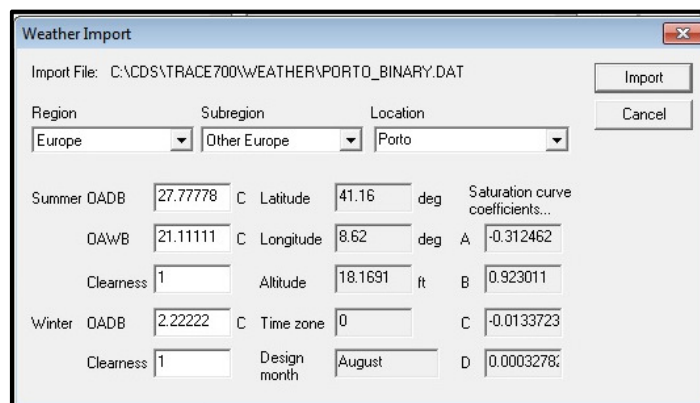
Weather Import

Import File: C:\CDS\TRACE700\WEATHER\PORTO_BINARY.DAT

Import

Cancel

Region
Europe

Subregion
Other Europe

Location
Porto

Summer OADB 27.77778 C Latitude 41.16 deg

Saturation curve coefficients...

OAWB 21.11111 C Longitude 8.62 deg A -0.312462

Clearness 1 Altitude 18.1691 ft B 0.923011

Winter OADB 2.22222 C Time zone 0 C -0.0133723

Clearness 1 Design month August D 0.0003278